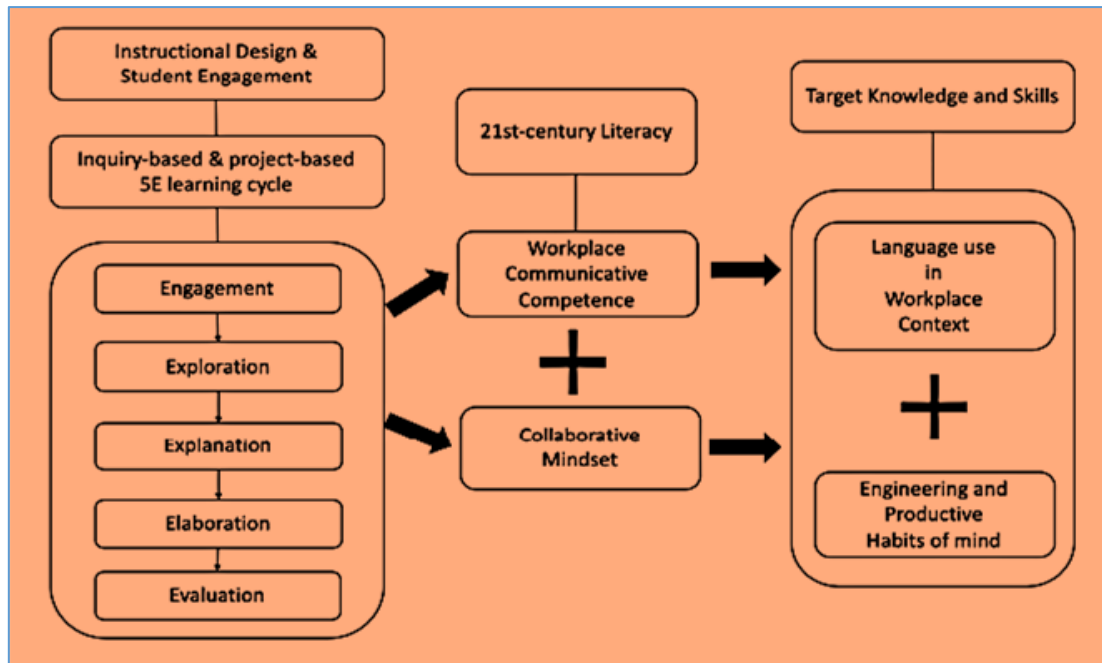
Instructional Design & Student Engagement

Inquiry-based & project-based 5E learning cycle

Engagement

Exploration

Explanation

Elaboration

Evaluation

21st-century Literacy

Workplace Communicative Competence

+

Collaborative Mindset

Target Knowledge and Skills

Language use in Workplace Context

+

Engineering and Productive Habits of mind